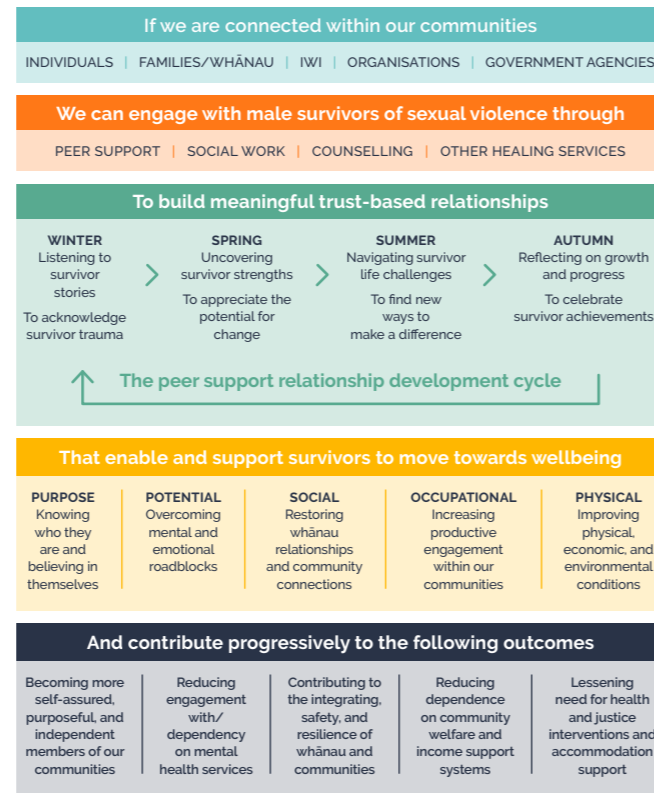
If we are connected within our communities

INDIVIDUALS | FAMILIES/WHĀNAU | IWI | ORGANISATIONS | GOVERNMENT AGENCIES

We can engage with male survivors of sexual violence through

PEER SUPPORT | SOCIAL WORK | COUNSELLING | OTHER HEALING SERVICES

To build meaningful trust-based relationships

WINTER
Listening to survivor stories
To acknowledge survivor trauma

SPRING
Uncovering survivor strengths
To appreciate the potential for change

SUMMER
Navigating survivor life challenges
To find new ways to make a difference

AUTUMN
Reflecting on growth and progress
To celebrate survivor achievements

The peer support relationship development cycle

That enable and support survivors to move towards wellbeing

PURPOSE
Knowing who they are and believing in themselves

POTENTIAL
Overcoming mental and emotional roadblocks

SOCIAL
Restoring whānau relationships and community connections

OCCUPATIONAL
Increasing productive engagement within our communities

PHYSICAL
Improving physical, economic, and environmental conditions

And contribute progressively to the following outcomes

Becoming more self-assured, purposeful, and independent members of our communities

Reducing engagement with/ dependency on mental health services

Contributing to the integrating, safety, and resilience of whānau and communities

Reducing dependence on community welfare and income support systems

Lessening need for health and justice interventions and accommodation support